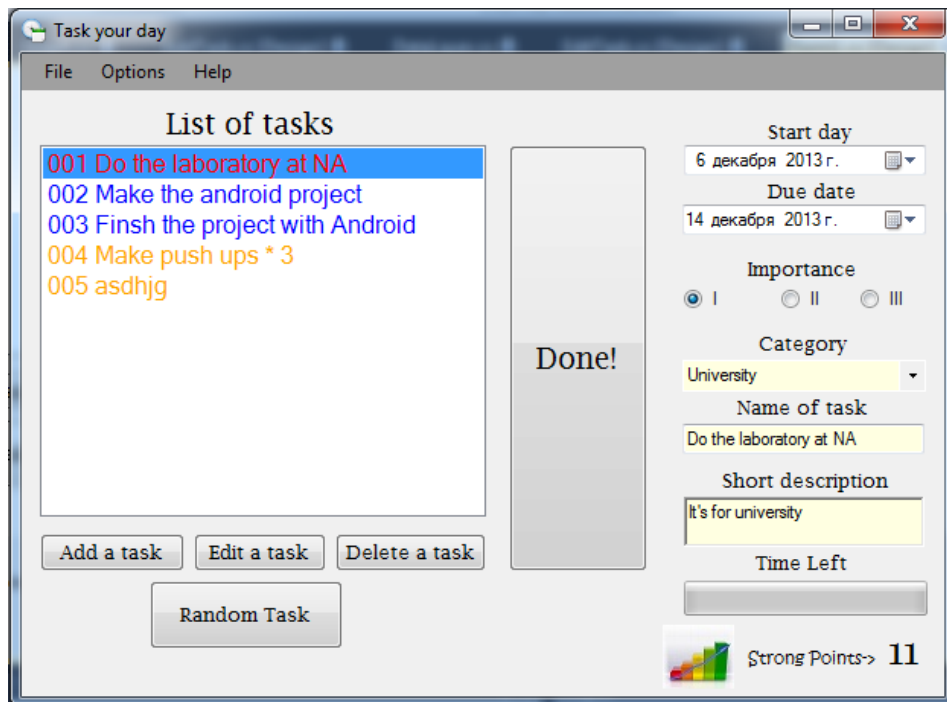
Task your day

File Options Help

List of tasks

001 Do the laboratory at NA
002 Make the android project
003 Finsh the project with Android
004 Make push ups * 3
005 asdhjg

Done!

Add a task
Edit a task
Delete a task
Random Task

Start day
6 декабря 2013 г.
Due date
14 декабря 2013 г.
Importance
I II III
Category
University
Name of task
Do the laboratory at NA
Short description
It's for university
Time Left

Strong Points-> 11